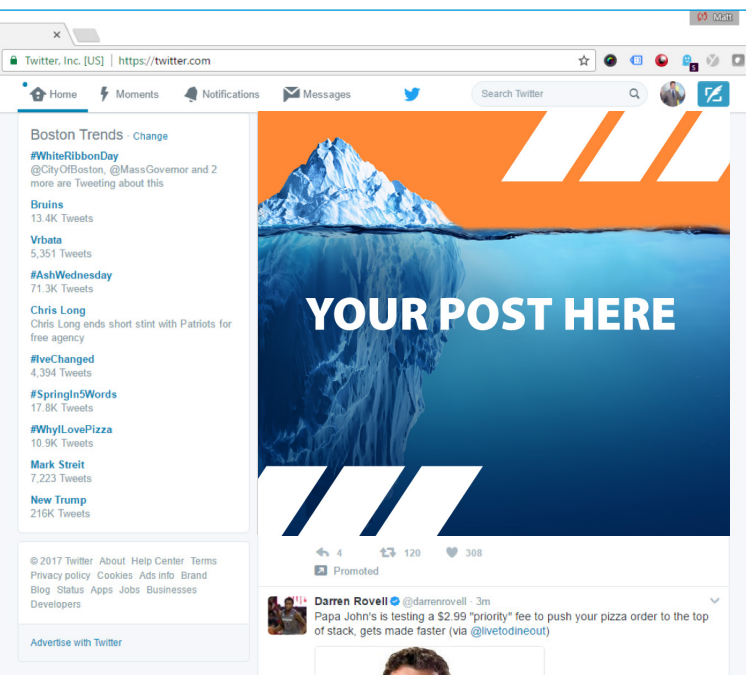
Matt

Twitter, Inc. [US] | https://twitter.com

Home Moments Notifications Messages Search Twitter

5

Boston Trends · Change

#WhiteRibbonDay
@CityOfBoston, @MassGovernor and 2 more are Tweeting about this

Bruins
13.4K Tweets

Vrbata
5,351 Tweets

#AshWednesday
71.3K Tweets

Chris Long
Chris Long ends short stint with Patriots for free agency

#IveChanged
4,394 Tweets

#SpringIn5Words
17.8K Tweets

#WhyILovePizza
10.9K Tweets

Mark Streit
7,223 Tweets

New Trump
216K Tweets

© 2017 Twitter About Help Center Terms Privacy policy Cookies Ads info Brand Blog Status Apps Jobs Businesses Developers

Advertise with Twitter

YOUR POST HERE

4 120 308

Promoted

Darren Rovell @darrenrovell · 3m
Papa John's is testing a $2.99 "priority" fee to push your pizza order to the top of stack, gets made faster (via @livetodineout)